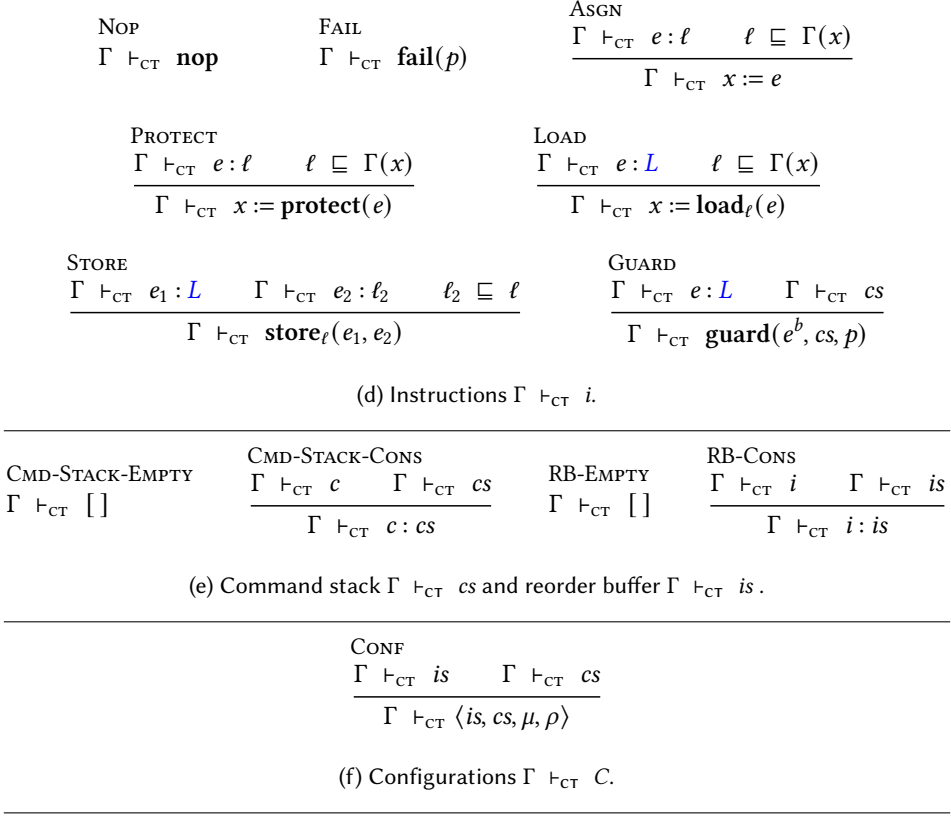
Nop
$\Gamma \vdash_{CT} \textbf{nop}$

Fail
$\Gamma \vdash_{CT} \textbf{fail}(p)$

Asgn
$\frac{\Gamma \vdash_{CT} e : \ell \quad \ell \sqsubseteq \Gamma(x)}{\Gamma \vdash_{CT} x := e}$

Protect
$\frac{\Gamma \vdash_{CT} e : \ell \quad \ell \sqsubseteq \Gamma(x)}{\Gamma \vdash_{CT} x := \textbf{protect}(e)}$

Load
$\frac{\Gamma \vdash_{CT} e : L \quad \ell \sqsubseteq \Gamma(x)}{\Gamma \vdash_{CT} x := \textbf{load}_\ell(e)}$

Store
$\frac{\Gamma \vdash_{CT} e_1 : L \quad \Gamma \vdash_{CT} e_2 : \ell_2 \quad \ell_2 \sqsubseteq \ell}{\Gamma \vdash_{CT} \textbf{store}_\ell(e_1, e_2)}$

Guard
$\frac{\Gamma \vdash_{CT} e : L \quad \Gamma \vdash_{CT} cs}{\Gamma \vdash_{CT} \textbf{guard}(e^b, cs, p)}$

(d) Instructions $\Gamma \vdash_{CT} i$.

Cmd-Stack-Empty
$\Gamma \vdash_{CT} [\,]$

Cmd-Stack-Cons
$\frac{\Gamma \vdash_{CT} c \quad \Gamma \vdash_{CT} cs}{\Gamma \vdash_{CT} c : cs}$

RB-Empty
$\Gamma \vdash_{CT} [\,]$

RB-Cons
$\frac{\Gamma \vdash_{CT} i \quad \Gamma \vdash_{CT} is}{\Gamma \vdash_{CT} i : is}$

(e) Command stack $\Gamma \vdash_{CT} cs$ and reorder buffer $\Gamma \vdash_{CT} is$ .

Conf
$\frac{\Gamma \vdash_{CT} is \quad \Gamma \vdash_{CT} cs}{\Gamma \vdash_{CT} \langle is, cs, \mu, \rho \rangle}$

(f) Configurations $\Gamma \vdash_{CT} C$.